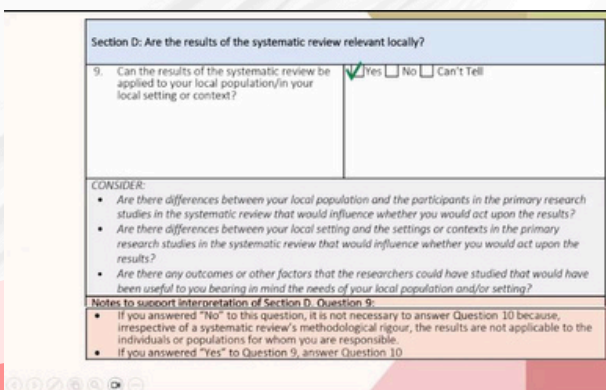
Section D: Are the results of the systematic review relevant locally?

| 9. Can the results of the systematic review be applied to your local population/in your local setting or context? | ☑ Yes ☐ No ☐ Can't Tell |
|---|---|

CONSIDER:
- Are there differences between your local population and the participants in the primary research studies in the systematic review that would influence whether you would act upon the results?
- Are there differences between your local setting and the settings or contexts in the primary research studies in the systematic review that would influence whether you would act upon the results?
- Are there any outcomes or other factors that the researchers could have studied that would have been useful to you bearing in mind the needs of your local population and/or setting?

Notes to support interpretation of Section D, Question 9:
- If you answered "No" to this question, it is not necessary to answer Question 10 because, irrespective of a systematic review's methodological rigour, the results are not applicable to the individuals or populations for whom you are responsible.
- If you answered "Yes" to Question 9, answer Question 10